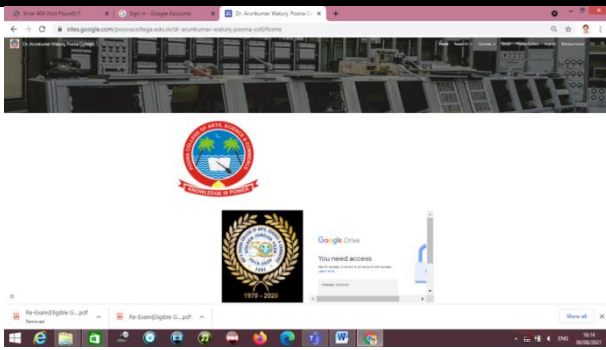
Error 404 (Not Found)!!1
Sign in - Google Accounts
Dr. Arunkumar Walunj, Poona C...
sites.google.com/poonacollege.edu.in/dr-arunkumar-walunj-poona-coll/home
Dr. Arunkumar Walunj, Poona College
Home
Research
Courses
Notes
Photo Gallery
Events
Demonstration
KNOWLEDGE IS POWER
1970 - 2020
Google Drive
You need access
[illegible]
Re-Exam(Eligible G....pdf
Removed
Re-Exam(Eligible G....pdf
Show all
ENG
16:14
30/08/2021